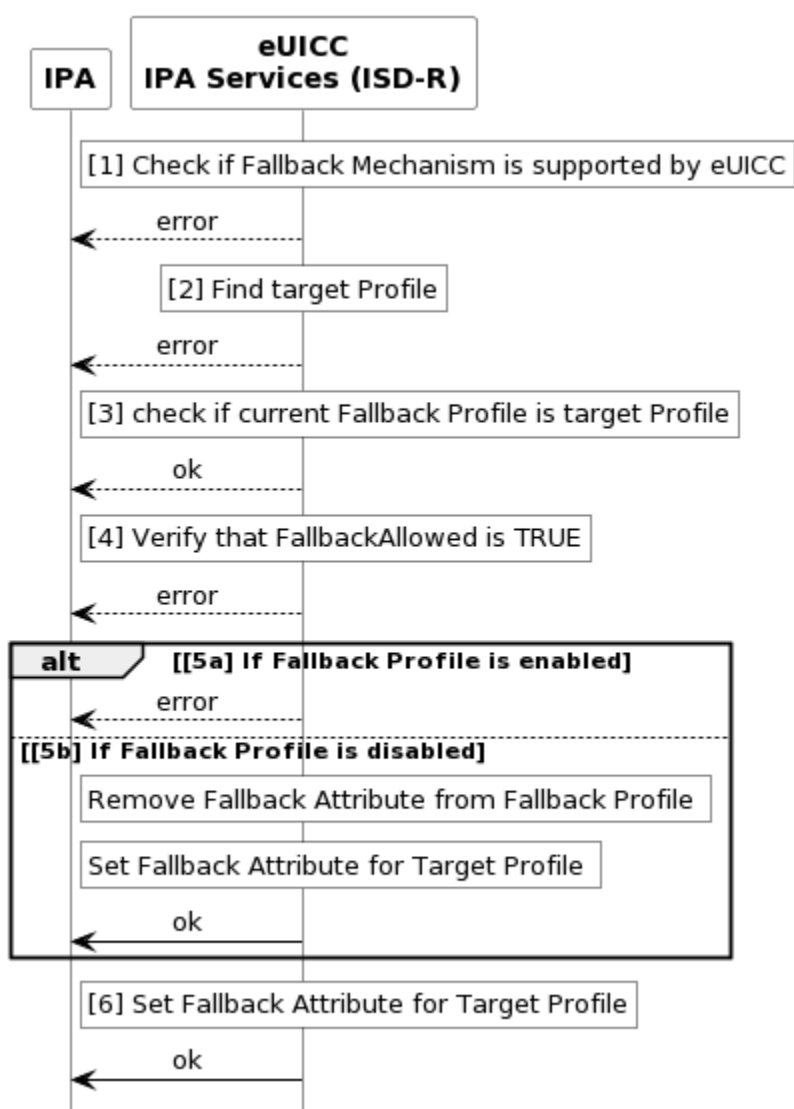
IPA

eUICC
IPA Services (ISD-R)

[1] Check if Fallback Mechanism is supported by eUICC

error

[2] Find target Profile

error

[3] check if current Fallback Profile is target Profile

ok

[4] Verify that FallbackAllowed is TRUE

error

alt [[5a] If Fallback Profile is enabled]

error

[[5b] If Fallback Profile is disabled]

Remove Fallback Attribute from Fallback Profile

Set Fallback Attribute for Target Profile

ok

[6] Set Fallback Attribute for Target Profile

ok